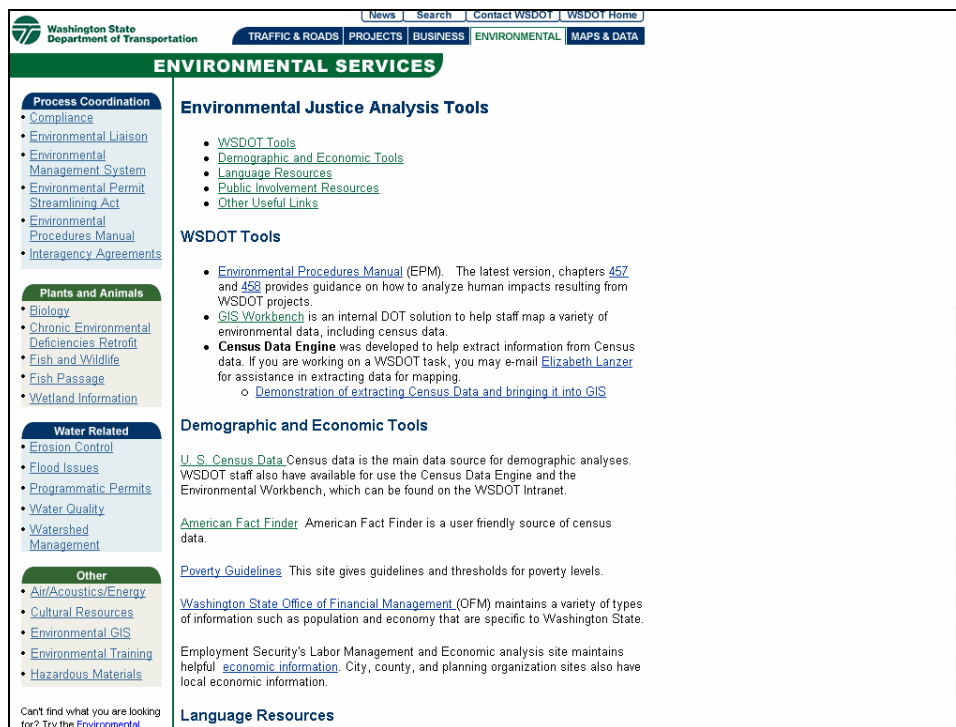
News | Search | Contact WSDOT | WSDOT Home

Washington State Department of Transportation

TRAFFIC & ROADS | PROJECTS | BUSINESS | ENVIRONMENTAL | MAPS & DATA

ENVIRONMENTAL SERVICES

Process Coordination
• Compliance
• Environmental Liaison
• Environmental Management System
• Environmental Permit Streamlining Act
• Environmental Procedures Manual
• Interagency Agreements

Plants and Animals
• Biology
• Chronic Environmental Deficiencies Retrofit
• Fish and Wildlife
• Fish Passage
• Wetland Information

Water Related
• Erosion Control
• Flood Issues
• Programmatic Permits
• Water Quality
• Watershed Management

Other
• Air/Acoustics/Energy
• Cultural Resources
• Environmental GIS
• Environmental Training
• Hazardous Materials

Can't find what you are looking for? Try the Environmental

Environmental Justice Analysis Tools

• WSDOT Tools
• Demographic and Economic Tools
• Language Resources
• Public Involvement Resources
• Other Useful Links

WSDOT Tools

• Environmental Procedures Manual (EPM). The latest version, chapters 457 and 458 provides guidance on how to analyze human impacts resulting from WSDOT projects.
• GIS Workbench is an internal DOT solution to help staff map a variety of environmental data, including census data.
• Census Data Engine was developed to help extract information from Census data. If you are working on a WSDOT task, you may e-mail Elizabeth Lanzer for assistance in extracting data for mapping.
  ○ Demonstration of extracting Census Data and bringing it into GIS

Demographic and Economic Tools

U. S. Census Data Census data is the main data source for demographic analyses. WSDOT staff also have available for use the Census Data Engine and the Environmental Workbench, which can be found on the WSDOT Intranet.

American Fact Finder American Fact Finder is a user friendly source of census data.

Poverty Guidelines This site gives guidelines and thresholds for poverty levels.

Washington State Office of Financial Management (OFM) maintains a variety of types of information such as population and economy that are specific to Washington State.

Employment Security's Labor Management and Economic analysis site maintains helpful economic information. City, county, and planning organization sites also have local economic information.

Language Resources